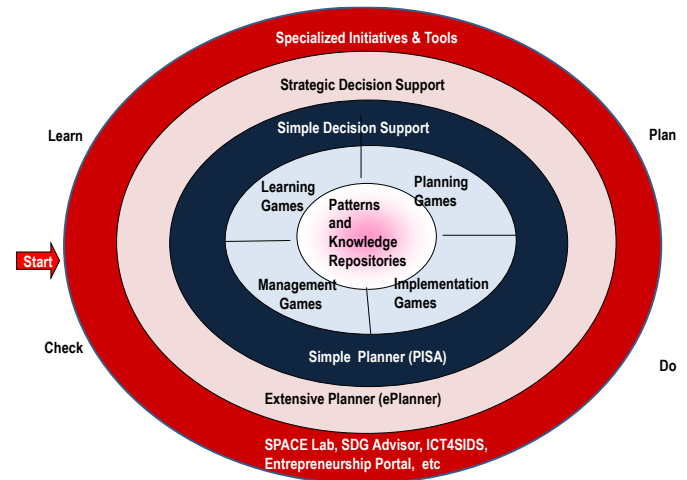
Specialized Initiatives & Tools

Strategic Decision Support

Simple Decision Support

Learn

Plan

Learning Games

Planning Games

Patterns and Knowledge Repositories

Start

Management Games

Implementation Games

Check

Simple Planner (PISA)

Do

Extensive Planner (ePlanner)

SPACE Lab, SDG Advisor, ICT4SIDS, Entrepreneurship Portal, etc